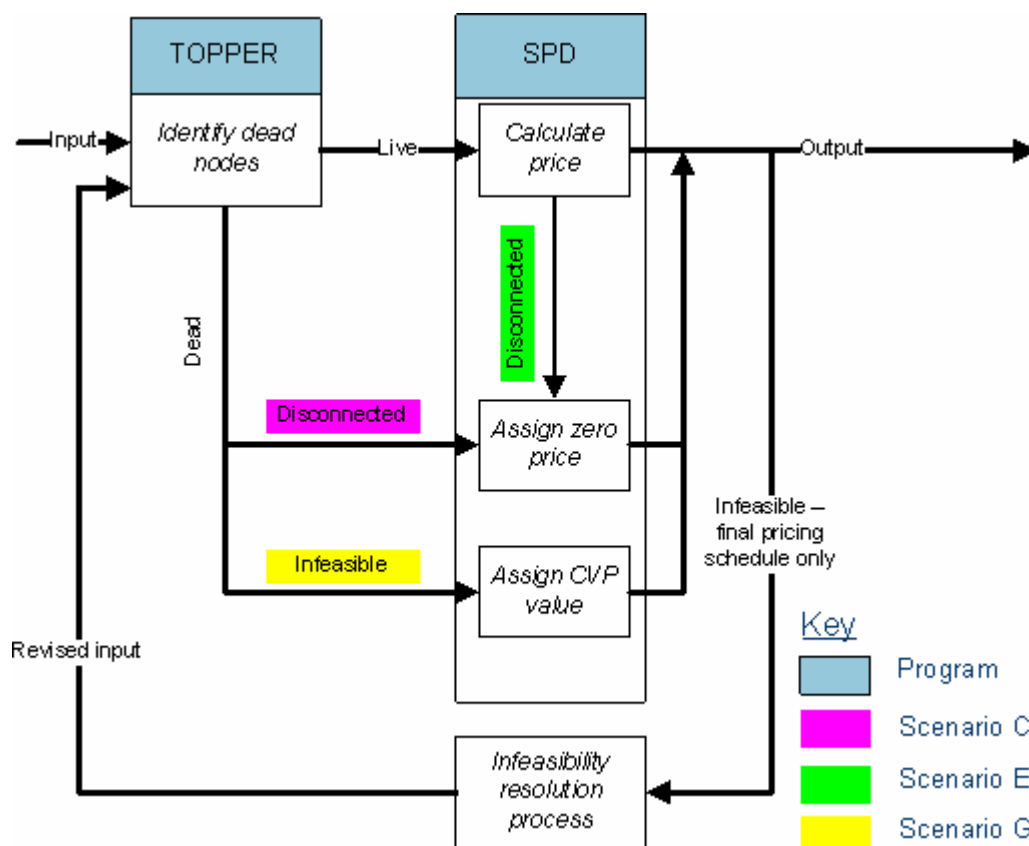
TOPPER

SPD

Input

Identify dead nodes

Live

Calculate price

Output

Disconnected

Dead

Disconnected

Assign zero price

Infeasible – final pricing schedule only

Infeasible

Assign CVP value

Revised input

Key

Program

Scenario C

Scenario E

Scenario G

Infeasibility resolution process